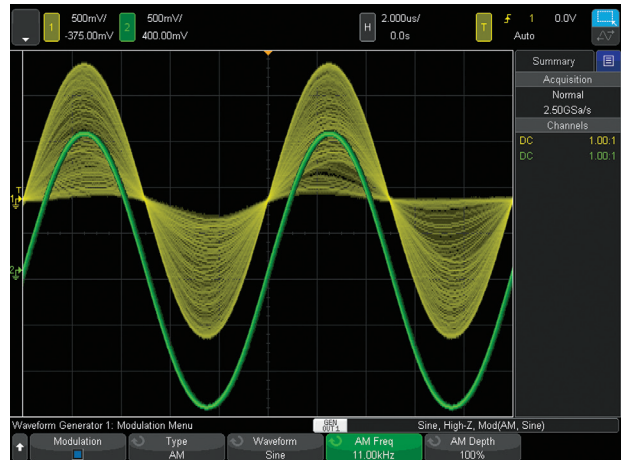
1 500mV/ -375.00mV
2 500mV/ 400.00mV
H 2.000us/ 0.0s
T 1 0.0V Auto

Summary
Acquisition
Normal
2.50GSa/s
Channels
DC 1.00:1
DC 1.00:1

T
1
2

Waveform Generator 1: Modulation Menu
GEN OUT 1
Sine, High-Z, Mod(AM, Sine)

Modulation
Type
AM
Waveform
Sine
AM Freq
11.00kHz
AM Depth
100%